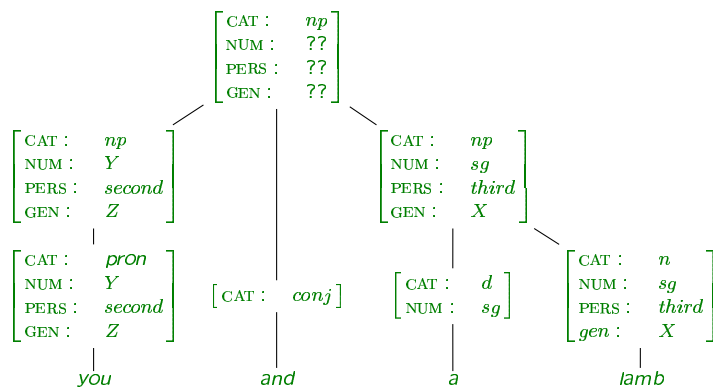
$\begin{bmatrix} \text{CAT}: & np \\ \text{NUM}: & ?? \\ \text{PERS}: & ?? \\ \text{GEN}: & ?? \end{bmatrix}$

$\begin{bmatrix} \text{CAT}: & np \\ \text{NUM}: & Y \\ \text{PERS}: & second \\ \text{GEN}: & Z \end{bmatrix}$

$\begin{bmatrix} \text{CAT}: & np \\ \text{NUM}: & sg \\ \text{PERS}: & third \\ \text{GEN}: & X \end{bmatrix}$

$\begin{bmatrix} \text{CAT}: & pron \\ \text{NUM}: & Y \\ \text{PERS}: & second \\ \text{GEN}: & Z \end{bmatrix}$

$\begin{bmatrix} \text{CAT}: & conj \end{bmatrix}$

$\begin{bmatrix} \text{CAT}: & d \\ \text{NUM}: & sg \end{bmatrix}$

$\begin{bmatrix} \text{CAT}: & n \\ \text{NUM}: & sg \\ \text{PERS}: & third \\ gen: & X \end{bmatrix}$

you and a lamb